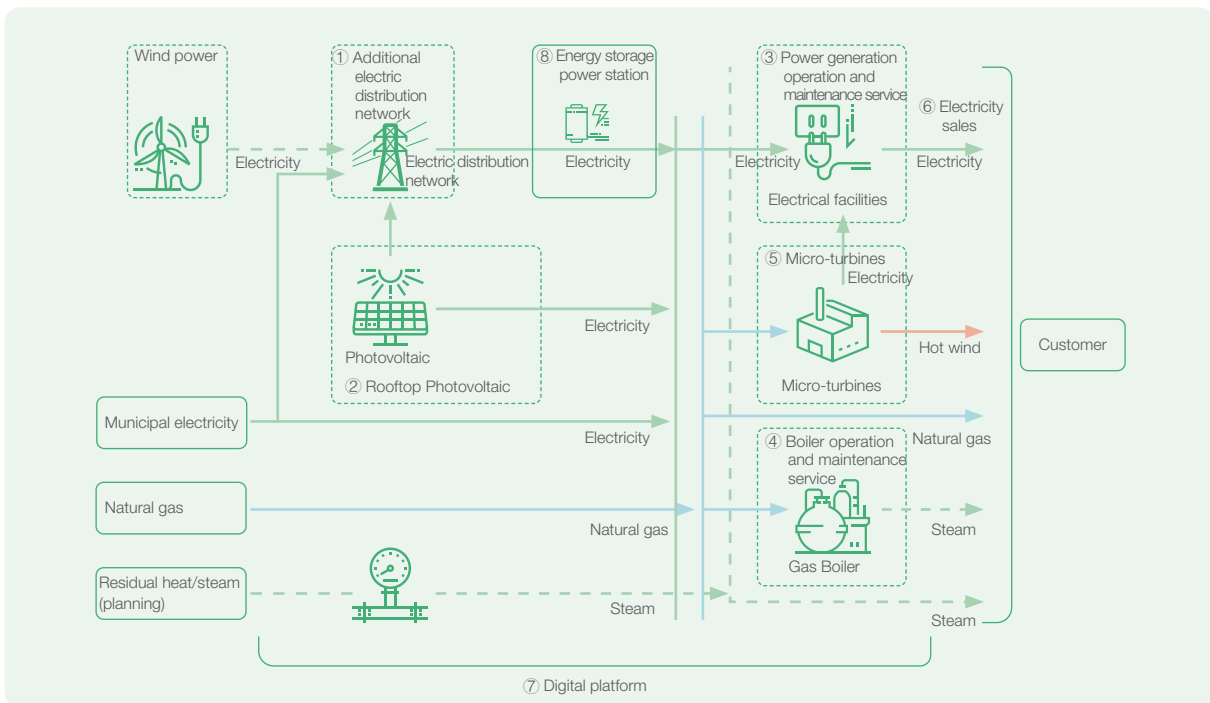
Wind power

Electricity

① Additional electric distribution network

Electric distribution network

⑧ Energy storage power station

Electricity

③ Power generation operation and maintenance service

Electricity

Electrical facilities

⑥ Electricity sales

Electricity

Photovoltaic

② Rooftop Photovoltaic

Electricity

⑤ Micro-turbines

Electricity

Micro-turbines

Hot wind

Customer

Municipal electricity

Electricity

Natural gas

④ Boiler operation and maintenance service

Gas Boiler

Natural gas

Natural gas

Steam

Residual heat/steam (planning)

Steam

Steam

⑦ Digital platform